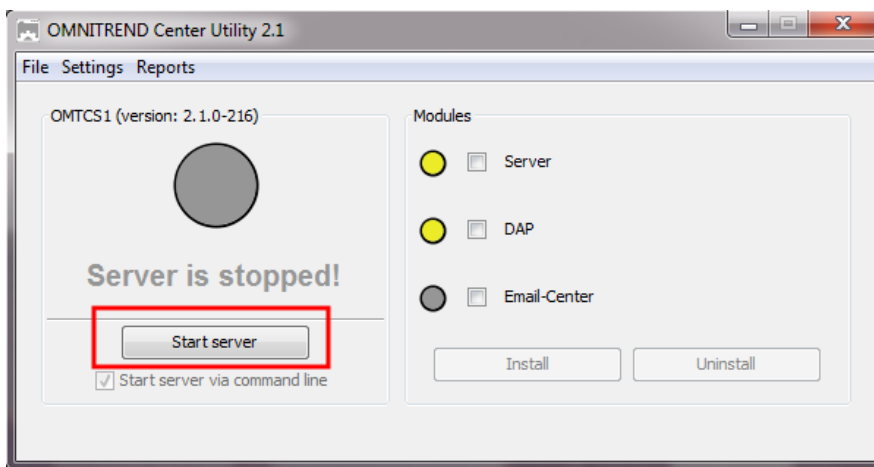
OMNITREND Center Utility 2.1

File Settings Reports

OMTCS1 (version: 2.1.0-216)

Server is stopped!

Start server

Start server via command line

Modules

Server

DAP

Email-Center

Install

Uninstall